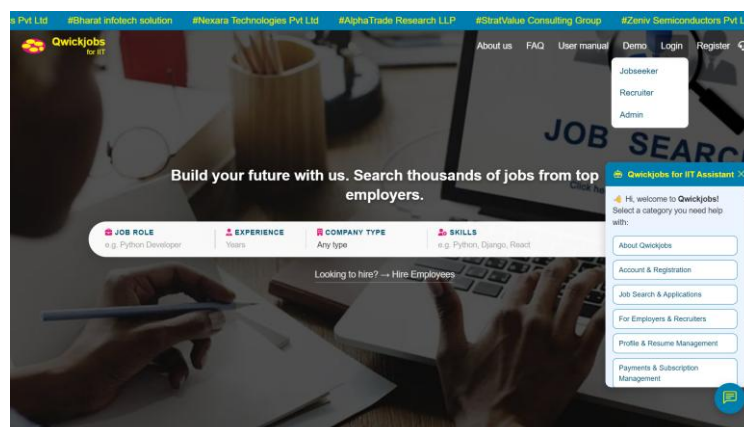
s Pvt Ltd #Bharat infotech solution #Nexara Technologies Pvt Ltd #AlphaTrade Research LLP #StratValue Consulting Group #Zeniv Semiconductors Pvt L

Qwickjobs for IIT

About us FAQ User manual Demo Login Register

Jobseeker
Recruiter
Admin

JOB SEARC

Build your future with us. Search thousands of jobs from top employers.

Click he

JOB ROLE
e.g. Python Developer

EXPERIENCE
Years

COMPANY TYPE
Any type

SKILLS
e.g. Python, Django, React

Looking to hire? → Hire Employees

Qwickjobs for IIT Assistant ×

Hi, welcome to Qwickjobs! Select a category you need help with:

About Qwickjobs
Account & Registration
Job Search & Applications
For Employers & Recruiters
Profile & Resume Management
Payments & Subscription Management